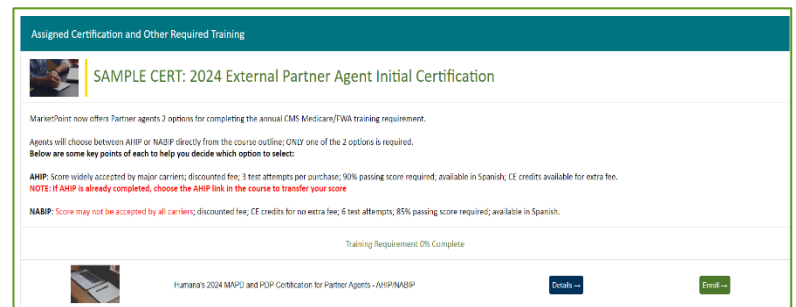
Assigned Certification and Other Required Training

SAMPLE CERT: 2024 External Partner Agent Initial Certification

MarketPoint now offers Partner agents 2 options for completing the annual CMS Medicare/FWA training requirement.

Agents will choose between AHIP or NABIP directly from the course outline; ONLY one of the 2 options is required.
**Below are some key points of each to help you decide which option to select:**

**AHIP:** Score widely accepted by major carriers; discounted fee; 3 test attempts per purchase; 90% passing score required; available in Spanish; CE credits available for extra fee.
**NOTE: If AHIP is already completed, choose the AHIP link in the course to transfer your score**

**NABIP:** Score may not be accepted by all carriers; discounted fee; CE credits for no extra fee; 6 test attempts; 85% passing score required; available in Spanish.

Training Requirement 0% Complete

Humana's 2024 MAPD and PDP Certification for Partner Agents - AHIP/NABIP

Details →

Enroll →